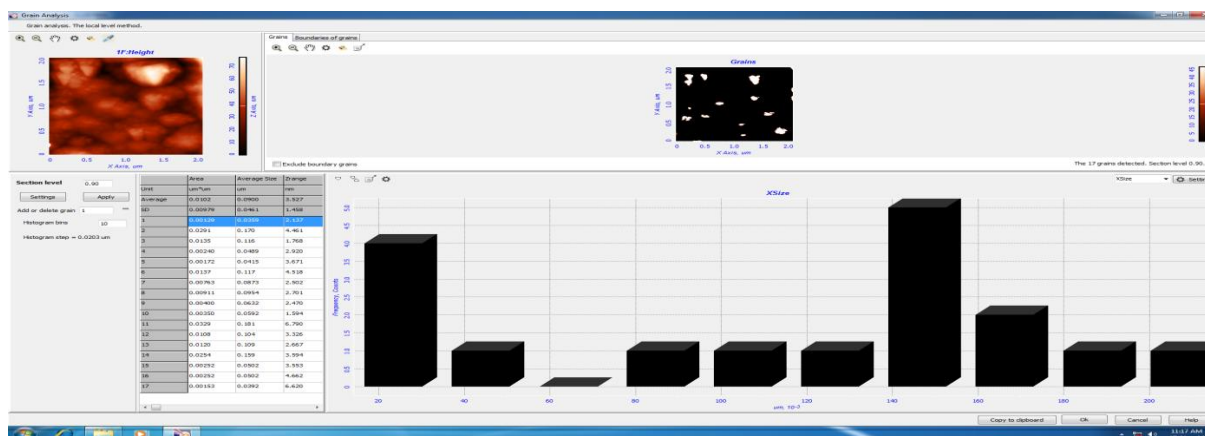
Grain Analysis

Grain analysis. The local level method.

1F:Height

X Axis, um

Y Axis, um

Z Axis, nm

Grains | Boundaries of grains

Grains

Exclude boundary grains

The 17 grains detected. Section level 0.90.

Section level 0.90

Settings | Apply

Add or delete grain 1

Histogram bins 10

Histogram step = 0.0203 um

| | Area | Average Size | Zrange |
|---|---|---|---|
| Unit | um²um | um | nm |
| Average | 0.0102 | 0.0900 | 3.827 |
| SD | 0.00979 | 0.0461 | 1.458 |
| 1 | 0.00129 | 0.0329 | 2.137 |
| 2 | 0.0291 | 0.170 | 4.461 |
| 3 | 0.0135 | 0.116 | 1.768 |
| 4 | 0.00240 | 0.0489 | 2.920 |
| 5 | 0.00172 | 0.0415 | 3.671 |
| 6 | 0.0137 | 0.117 | 4.518 |
| 7 | 0.00763 | 0.0873 | 2.902 |
| 8 | 0.00911 | 0.0954 | 2.701 |
| 9 | 0.00400 | 0.0632 | 2.470 |
| 10 | 0.00350 | 0.0592 | 1.594 |
| 11 | 0.0329 | 0.181 | 6.790 |
| 12 | 0.0108 | 0.104 | 3.326 |
| 13 | 0.0120 | 0.109 | 2.667 |
| 14 | 0.0254 | 0.159 | 3.594 |
| 15 | 0.00252 | 0.0502 | 3.553 |
| 16 | 0.00252 | 0.0502 | 4.662 |
| 17 | 0.00153 | 0.0392 | 6.620 |

XSize

XSize | Settings

Frequency, Counts

um, 10⁻³

20 40 60 80 100 120 140 160 180 200

Copy to clipboard | Ok | Cancel | Help

11:17 AM